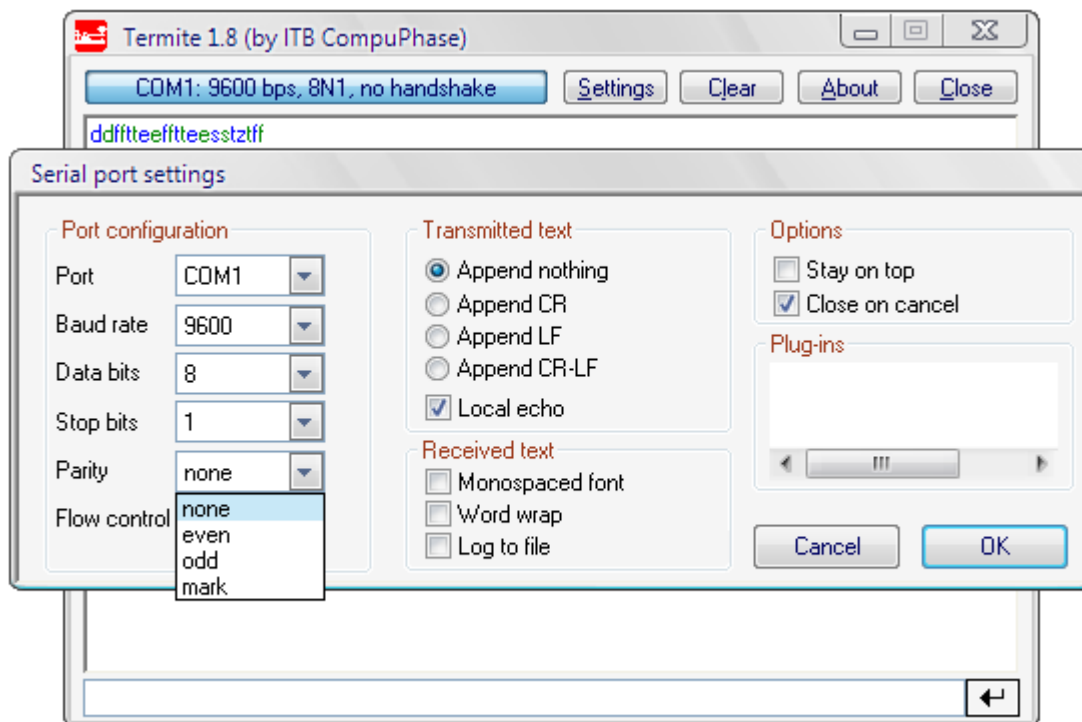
Termite 1.8 (by ITB CompuPhase)

COM1: 9600 bps, 8N1, no handshake

Settings

Clear

About

Close

ddffttteeffttteesstztff

Serial port settings

Port configuration

Port COM1

Baud rate 9600

Data bits 8

Stop bits 1

Parity none

none
even
odd
mark

Flow control

Transmitted text

Append nothing

Append CR

Append LF

Append CR-LF

Local echo

Received text

Monospaced font

Word wrap

Log to file

Options

Stay on top

Close on cancel

Plug-ins

Cancel

OK